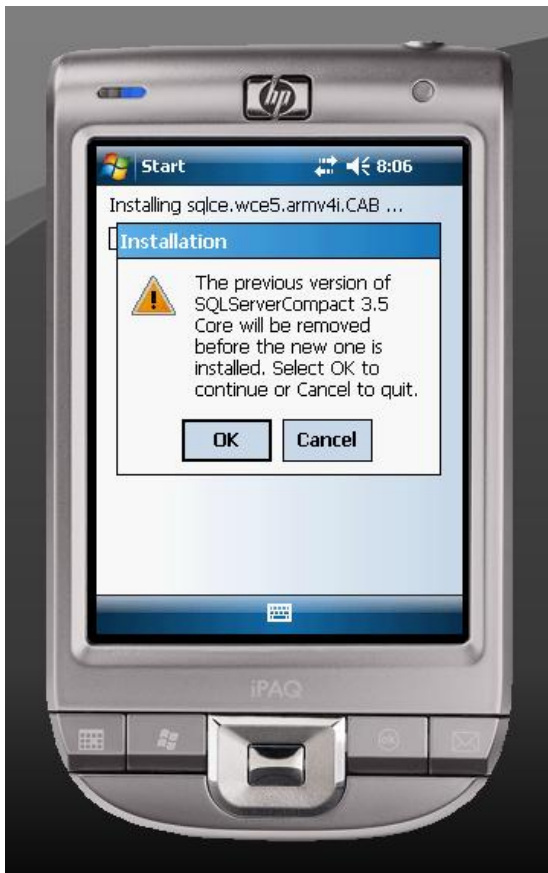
hp

Start 8:06

Installing sqlce.wce5.armv4i.CAB ...

Installation

The previous version of SQLServerCompact 3.5 Core will be removed before the new one is installed. Select OK to continue or Cancel to quit.

OK

Cancel

iPAQ